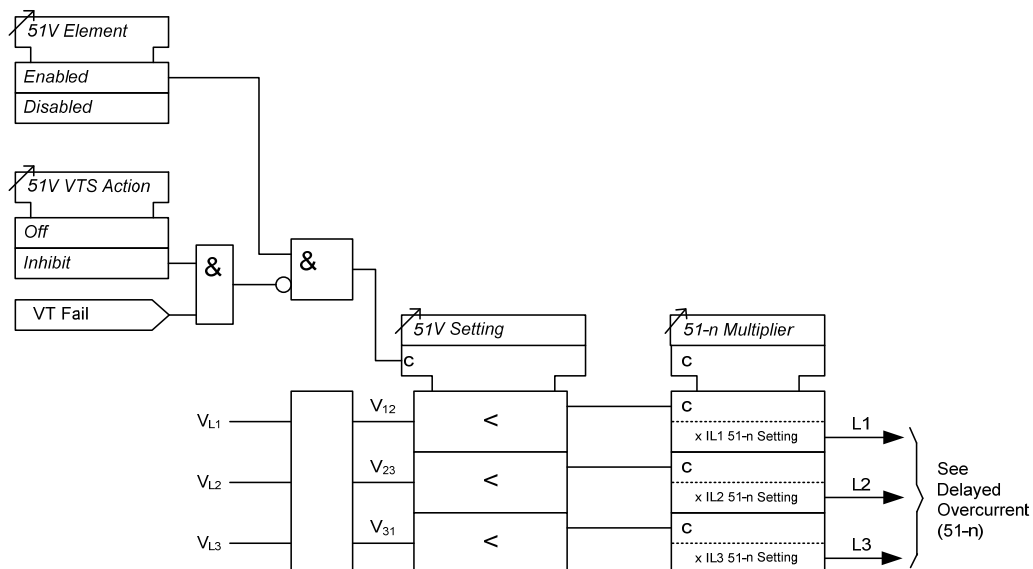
51V Element
Enabled
Disabled

51V VTS Action
Off
Inhibit

VT Fail

&

&

51V Setting
C

51-n Multiplier
C

$V_{L1}$
$V_{L2}$
$V_{L3}$

$V_{12}$
$V_{23}$
$V_{31}$

<
<
<

C
x IL1 51-n Setting
C
x IL2 51-n Setting
C
x IL3 51-n Setting

L1
L2
L3

See Delayed Overcurrent (51-n)